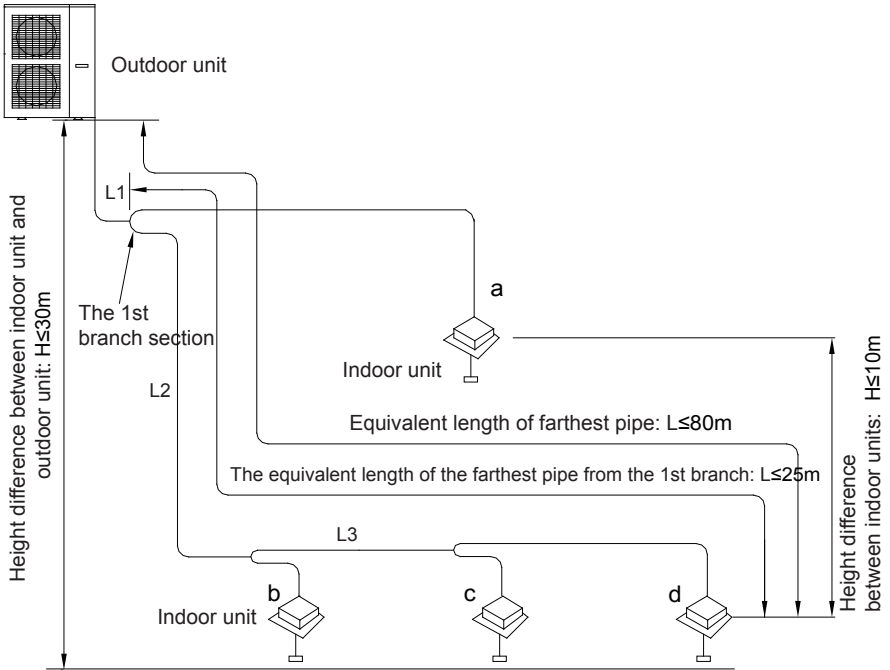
Outdoor unit

L1

The 1st branch section

a

Indoor unit

L2

Height difference between indoor unit and outdoor unit: H≤30m

Equivalent length of farthest pipe: L≤80m

The equivalent length of the farthest pipe from the 1st branch: L≤25m

L3

b

Indoor unit

c

d

Height difference between indoor units: H≤10m